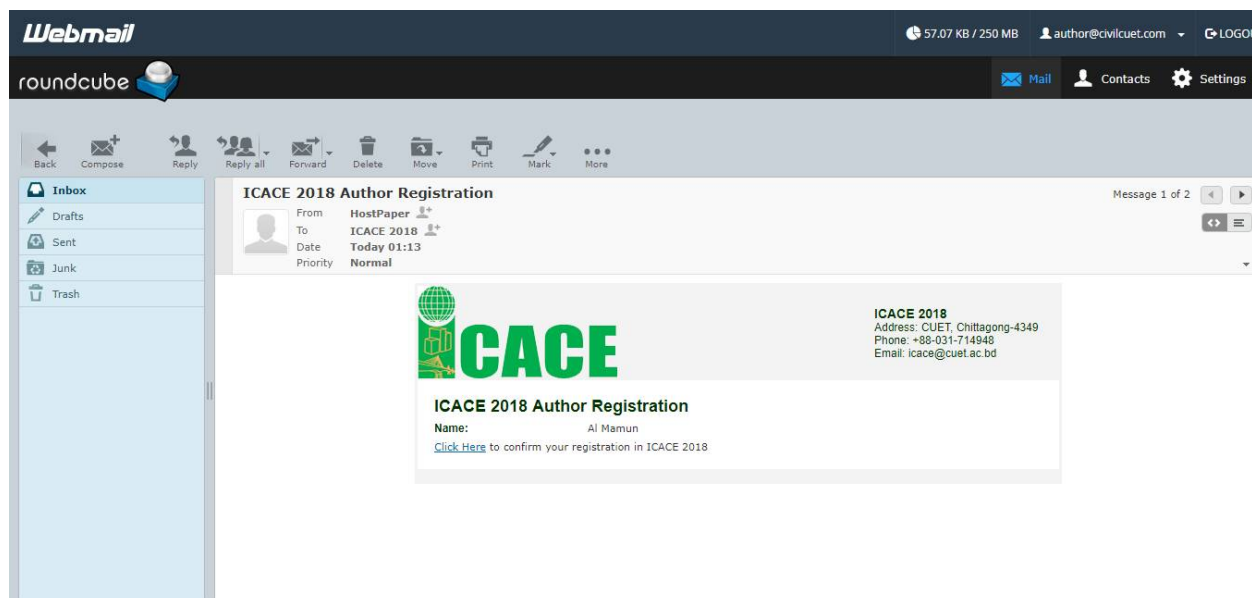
Webmail

57.07 KB / 250 MB

author@civilcuet.com

LOGOU

roundcube

Mail

Contacts

Settings

Back

Compose

Reply

Reply all

Forward

Delete

Move

Print

Mark

More

Inbox

Drafts

Sent

Junk

Trash

ICACE 2018 Author Registration

Message 1 of 2

From HostPaper

To ICACE 2018

Date Today 01:13

Priority Normal

ICACE

ICACE 2018
Address: CUET, Chittagong-4349
Phone: +88-031-714948
Email: icace@cuet.ac.bd

ICACE 2018 Author Registration

Name: Al Mamun

Click Here to confirm your registration in ICACE 2018